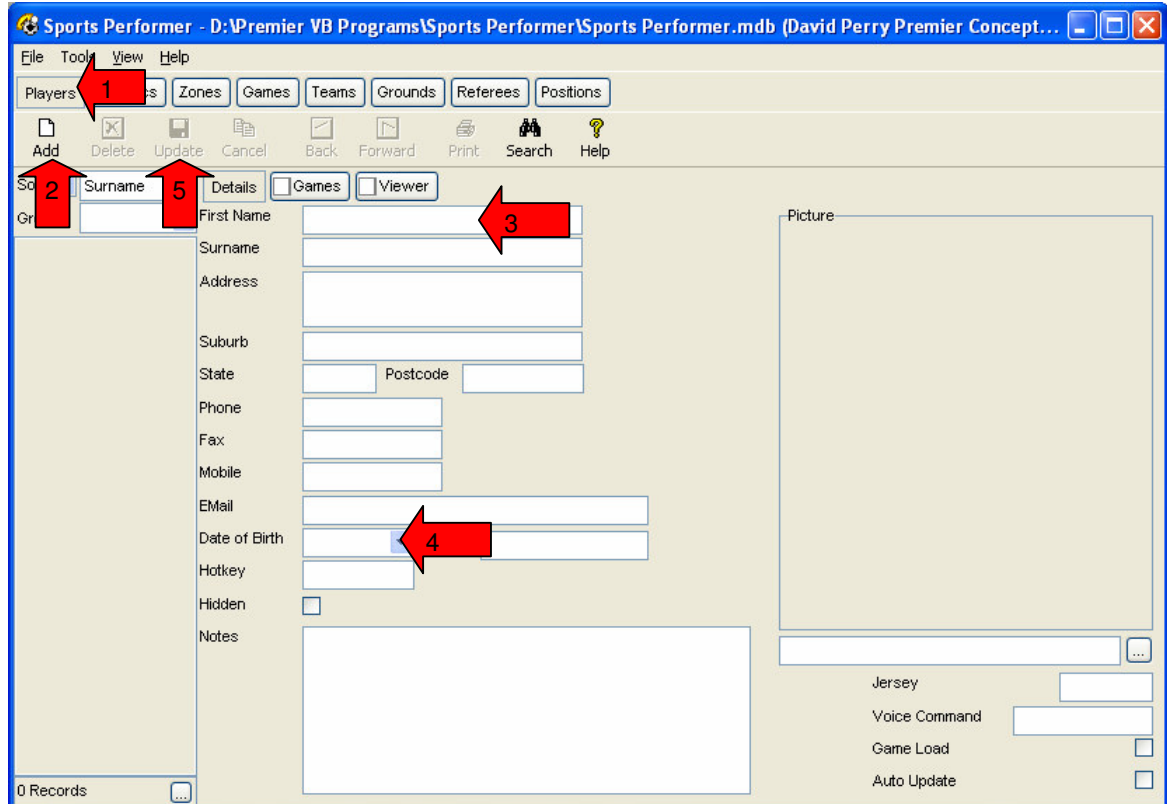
Sports Performer - D:\Premier VB Programs\Sports Performer\Sports Performer.mdb (David Perry Premier Concept...

File Tools View Help

Players 1 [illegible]cs Zones Games Teams Grounds Referees Positions

Add Delete Update Cancel Back Forward Print Search Help

2 5

So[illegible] Surname

Gr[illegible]

0 Records ...

Details Games Viewer

First Name 3

Surname

Address

Suburb

State Postcode

Phone

Fax

Mobile

EMail

Date of Birth 4

Hotkey

Hidden

Notes

Picture

...

Jersey

Voice Command

Game Load

Auto Update